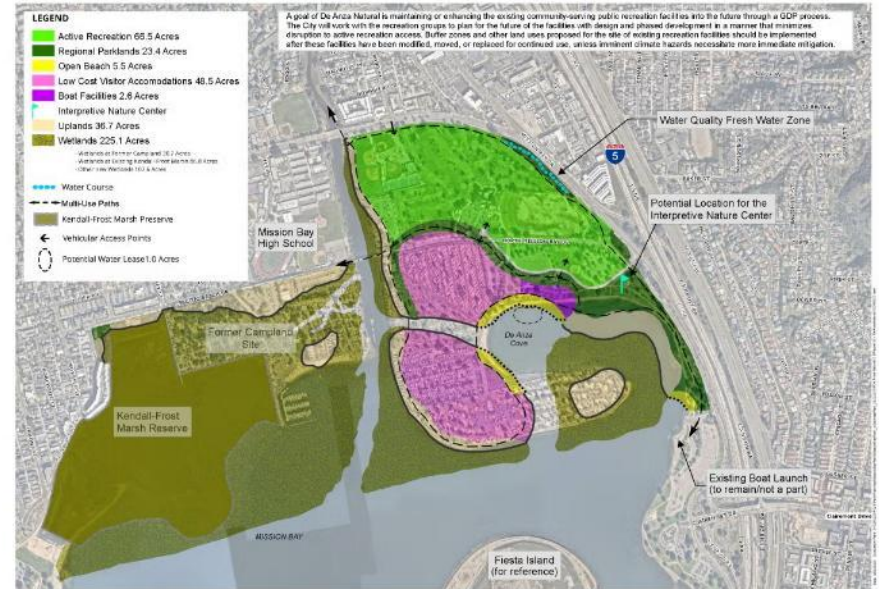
LEGEND
Active Recreation 68.5 Acres
Regional Parklands 23.4 Acres
Open Beach 5.5 Acres
Low Cost Visitor Accomodations 48.5 Acres
Boat Facilities 2.6 Acres
Interpretive Nature Center
Uplands 36.7 Acres
Wetlands 225.1 Acres
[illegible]
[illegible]
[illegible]
Water Course
Multi-Use Paths
Kendall-Frost Marsh Preserve
Vehicular Access Points
Potential Water Lease1.6 Acres

A goal of De Anza Natural is maintaining or enhancing the existing community-serving public recreation facilities into the future through a GDP process. The City will work with the recreation groups to plan for the future of the facilities with design and phased development in a manner that minimizes disruption to active recreation access. Buffer zones and other land uses proposed for the site of existing recreation facilities should be implemented after these facilities have been modified, moved, or replaced for continued use, unless imminent climate hazards necessitate more immediate mitigation.

Water Quality Fresh Water Zone

5

Potential Location for the Interpretive Nature Center

Mission Bay High School

Former Campland Site

De Anza Cove

Kendall-Frost Marsh Reserve

Existing Boat Launch (to remain/not a part)

MISSION BAY

Fiesta Island (for reference)